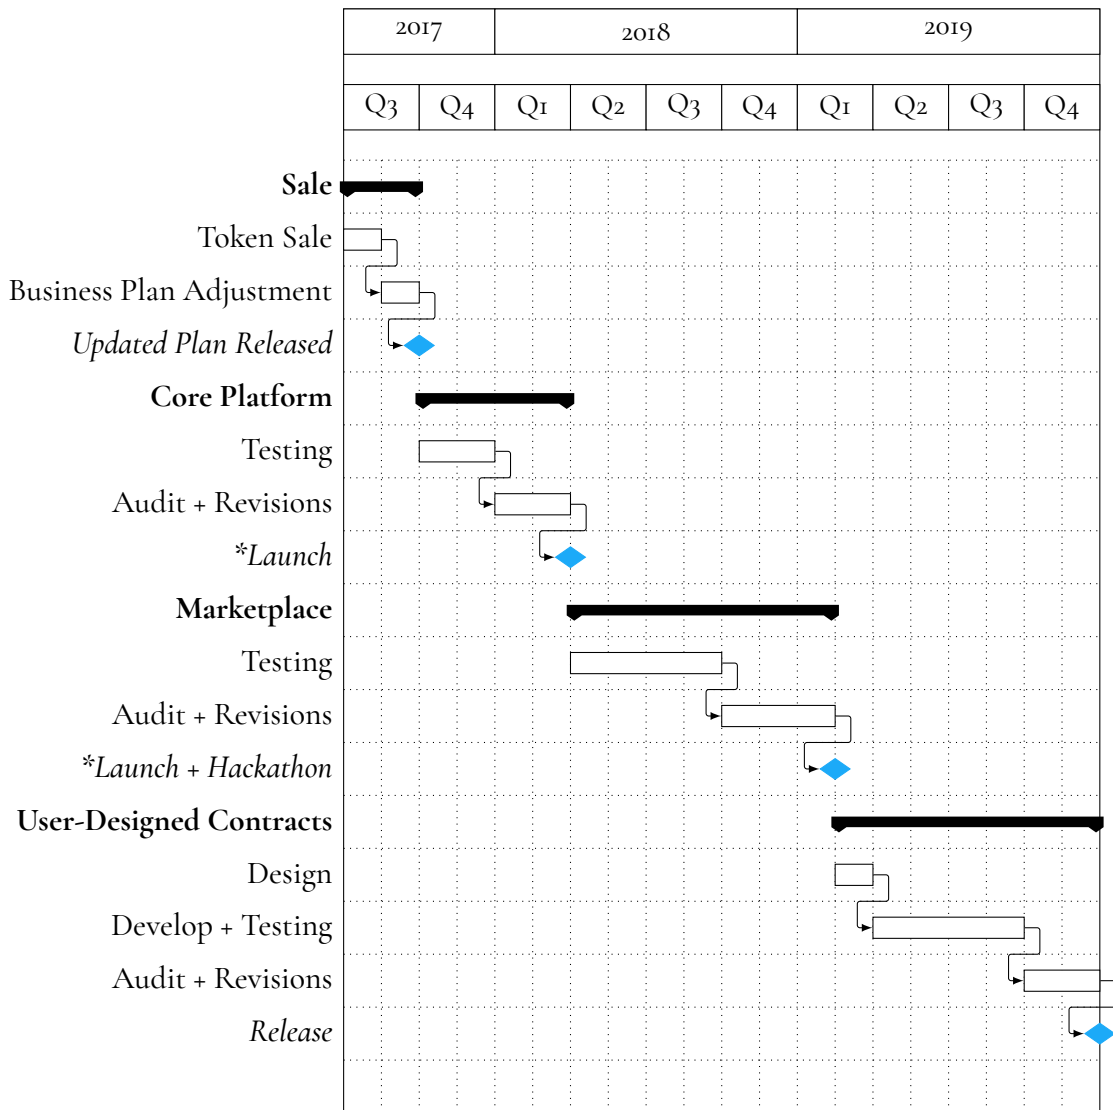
| 2017 | | 2018 | | | | 2019 | | | |
|---|---|---|---|---|---|---|---|---|---|
| Q3 | Q4 | Q1 | Q2 | Q3 | Q4 | Q1 | Q2 | Q3 | Q4 |

**Sale**
Token Sale
Business Plan Adjustment
*Updated Plan Released*
**Core Platform**
Testing
Audit + Revisions
*\*Launch*
**Marketplace**
Testing
Audit + Revisions
*\*Launch + Hackathon*
**User-Designed Contracts**
Design
Develop + Testing
Audit + Revisions
*Release*